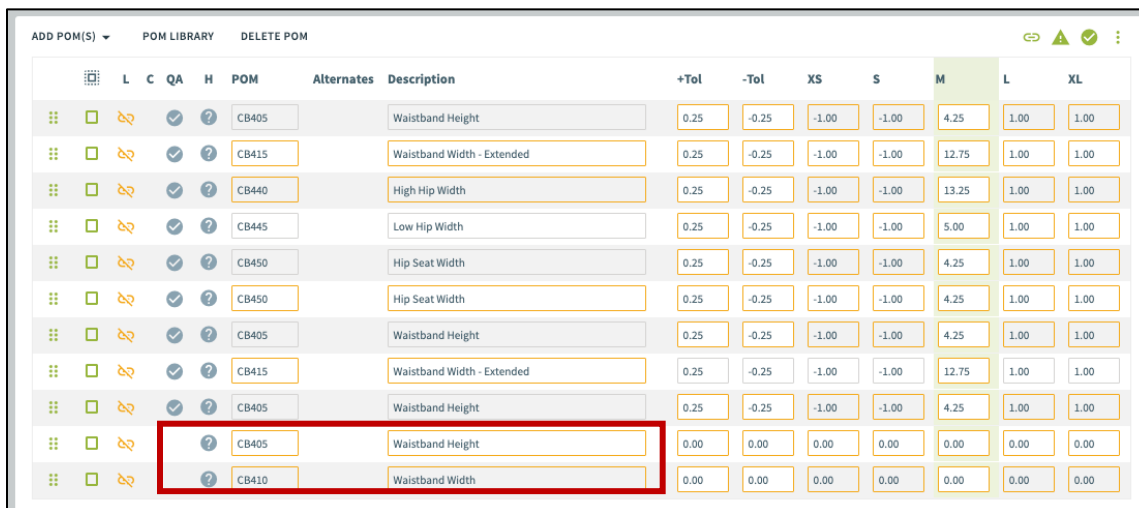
ADD POM(S) ▾ POM LIBRARY DELETE POM

| | | L | C | QA | H | POM | Alternates | Description | +Tol | -Tol | XS | S | M | L | XL |
|---|---|---|---|---|---|---|---|---|---|---|---|---|---|---|---|
| | | | | | | CB405 | | Waistband Height | 0.25 | -0.25 | -1.00 | -1.00 | 4.25 | 1.00 | 1.00 |
| | | | | | | CB415 | | Waistband Width - Extended | 0.25 | -0.25 | -1.00 | -1.00 | 12.75 | 1.00 | 1.00 |
| | | | | | | CB440 | | High Hip Width | 0.25 | -0.25 | -1.00 | -1.00 | 13.25 | 1.00 | 1.00 |
| | | | | | | CB445 | | Low Hip Width | 0.25 | -0.25 | -1.00 | -1.00 | 5.00 | 1.00 | 1.00 |
| | | | | | | CB450 | | Hip Seat Width | 0.25 | -0.25 | -1.00 | -1.00 | 4.25 | 1.00 | 1.00 |
| | | | | | | CB450 | | Hip Seat Width | 0.25 | -0.25 | -1.00 | -1.00 | 4.25 | 1.00 | 1.00 |
| | | | | | | CB405 | | Waistband Height | 0.25 | -0.25 | -1.00 | -1.00 | 4.25 | 1.00 | 1.00 |
| | | | | | | CB415 | | Waistband Width - Extended | 0.25 | -0.25 | -1.00 | -1.00 | 12.75 | 1.00 | 1.00 |
| | | | | | | CB405 | | Waistband Height | 0.25 | -0.25 | -1.00 | -1.00 | 4.25 | 1.00 | 1.00 |
| | | | | | | CB405 | | Waistband Height | 0.00 | 0.00 | 0.00 | 0.00 | 0.00 | 0.00 | 0.00 |
| | | | | | | CB410 | | Waistband Width | 0.00 | 0.00 | 0.00 | 0.00 | 0.00 | 0.00 | 0.00 |